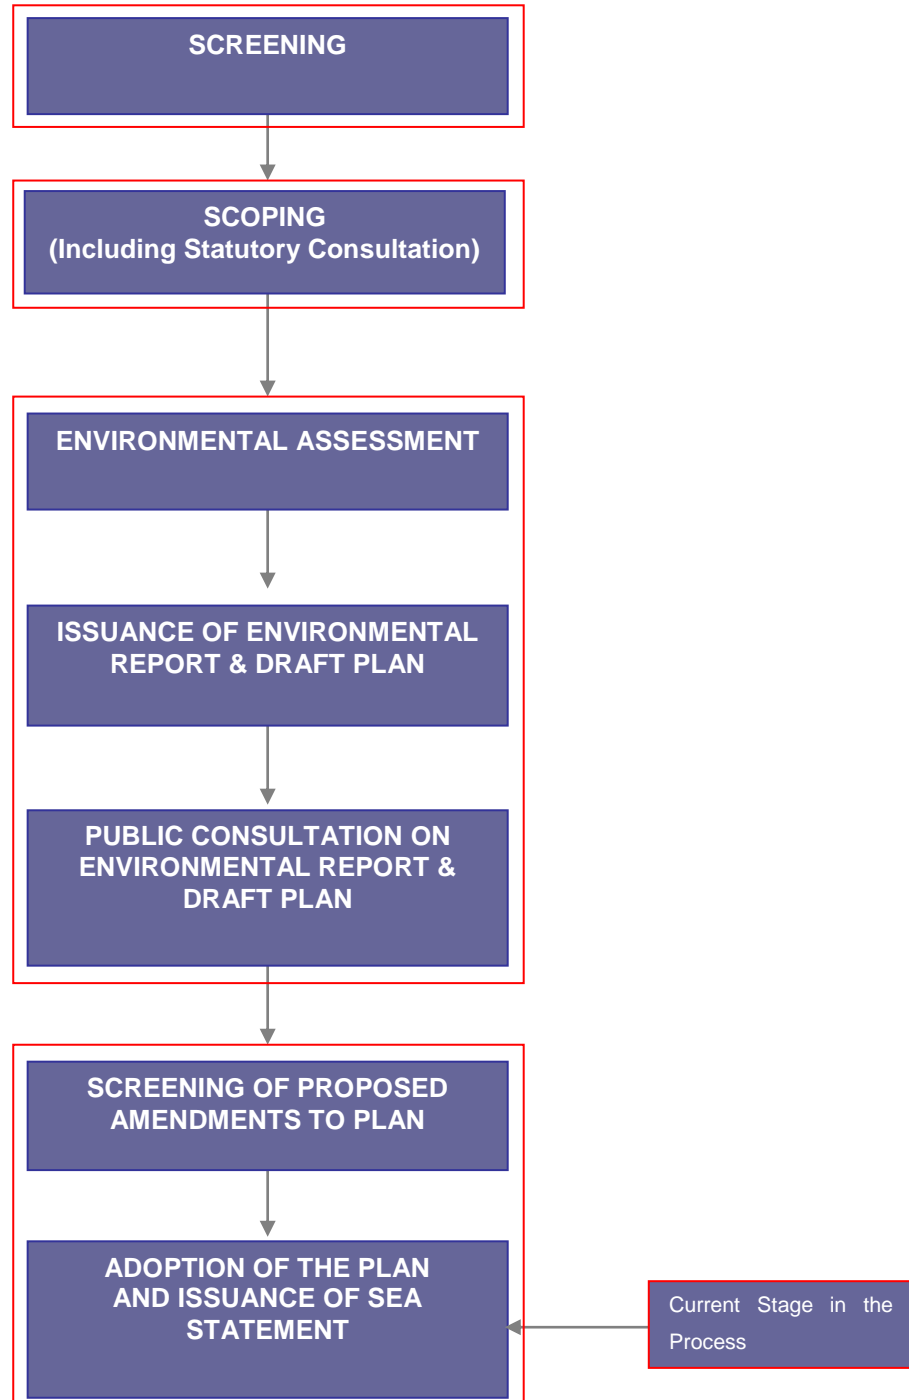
SCREENING

SCOPING
(Including Statutory Consultation)

ENVIRONMENTAL ASSESSMENT

ISSUANCE OF ENVIRONMENTAL REPORT & DRAFT PLAN

PUBLIC CONSULTATION ON ENVIRONMENTAL REPORT & DRAFT PLAN

SCREENING OF PROPOSED AMENDMENTS TO PLAN

ADOPTION OF THE PLAN AND ISSUANCE OF SEA STATEMENT

Current Stage in the Process